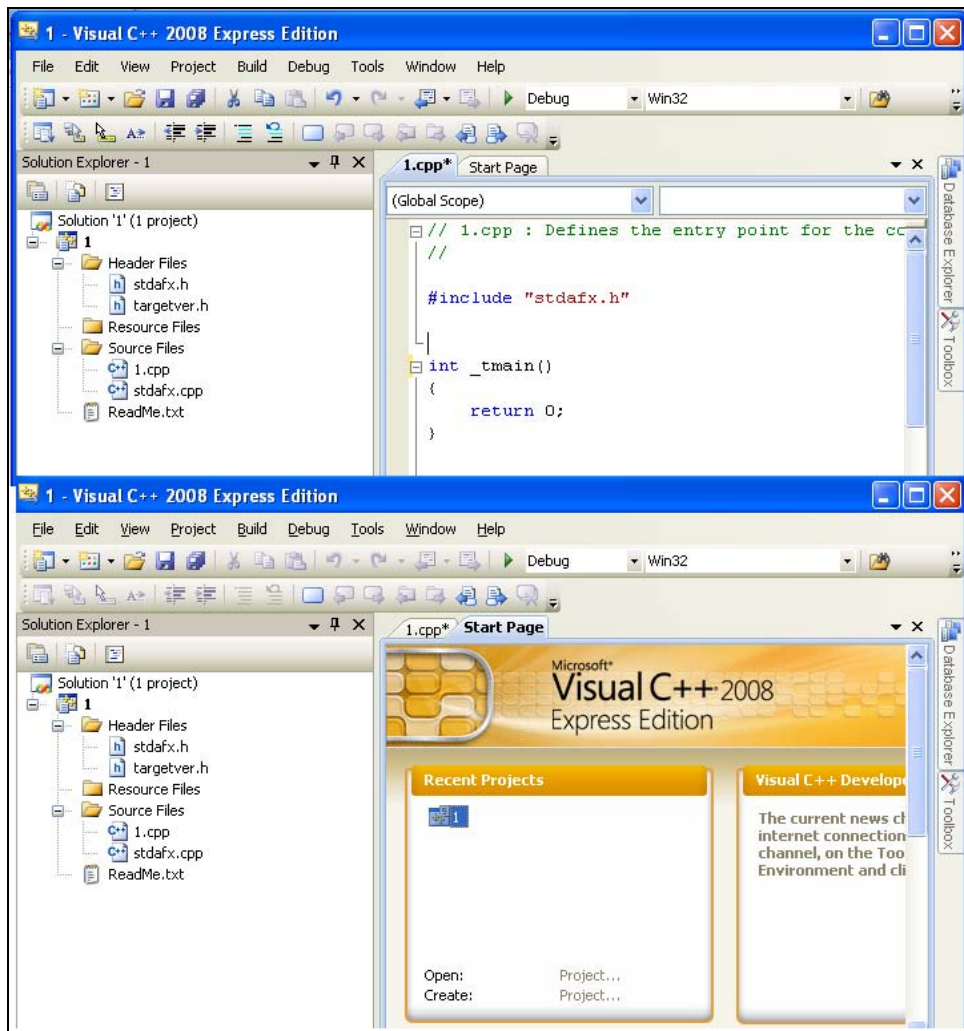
1 - Visual C++ 2008 Express Edition

File Edit View Project Build Debug Tools Window Help

Debug Win32

Solution Explorer - 1

Solution '1' (1 project)
1
Header Files
stdafx.h
targetver.h
Resource Files
Source Files
1.cpp
stdafx.cpp
ReadMe.txt

1.cpp* Start Page

(Global Scope)

// 1.cpp : Defines the entry point for the co
//

#include "stdafx.h"

int _tmain()
{
return 0;
}

Database Explorer Toolbox

1 - Visual C++ 2008 Express Edition

File Edit View Project Build Debug Tools Window Help

Debug Win32

Solution Explorer - 1

Solution '1' (1 project)
1
Header Files
stdafx.h
targetver.h
Resource Files
Source Files
1.cpp
stdafx.cpp
ReadMe.txt

1.cpp* Start Page

Microsoft® Visual C++ 2008 Express Edition

Recent Projects

1

Open: Project...
Create: Project...

Visual C++ Develope

The current news ch internet connection channel, on the Too Environment and cli

Database Explorer Toolbox